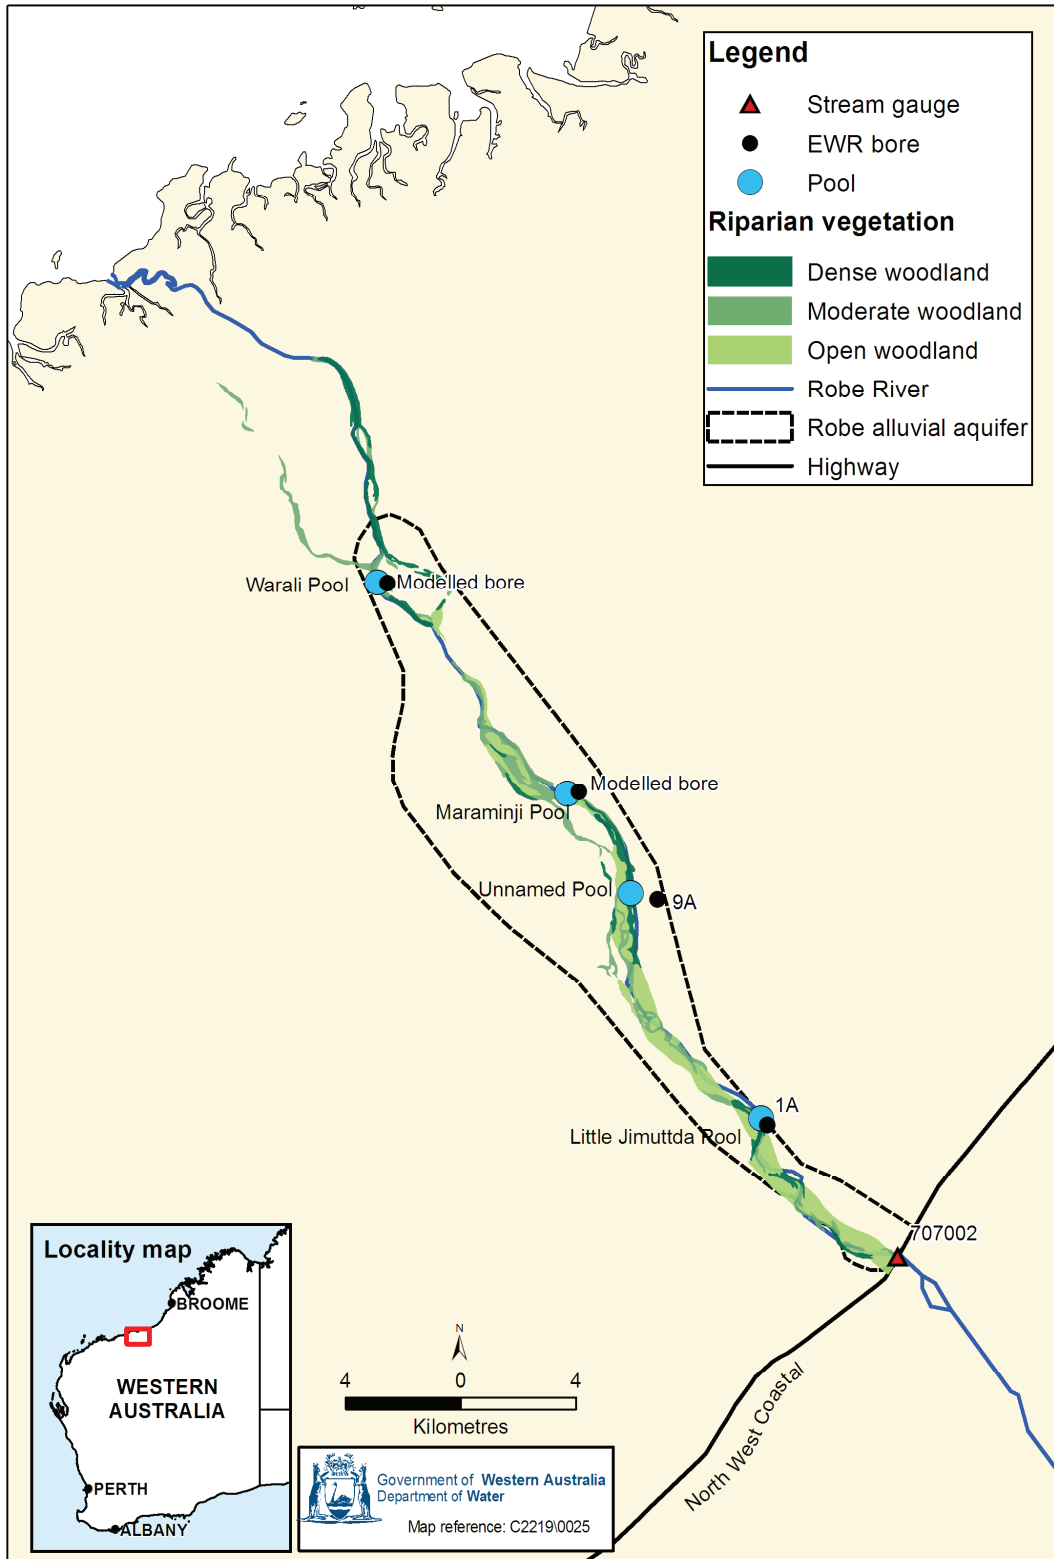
Legend

Stream gauge

EWR bore

Pool

Riparian vegetation

Dense woodland

Moderate woodland

Open woodland

Robe River

Robe alluvial aquifer

Highway

Warali Pool

Modelled bore

Modelled bore

Maraminji Pool

Unnamed Pool

9A

1A

Little Jimuttda Pool

707002

North West Coastal

Locality map

BROOME

WESTERN AUSTRALIA

PERTH

ALBANY

N

4

0

4

Kilometres

Government of Western Australia Department of Water

Map reference: C2219\0025